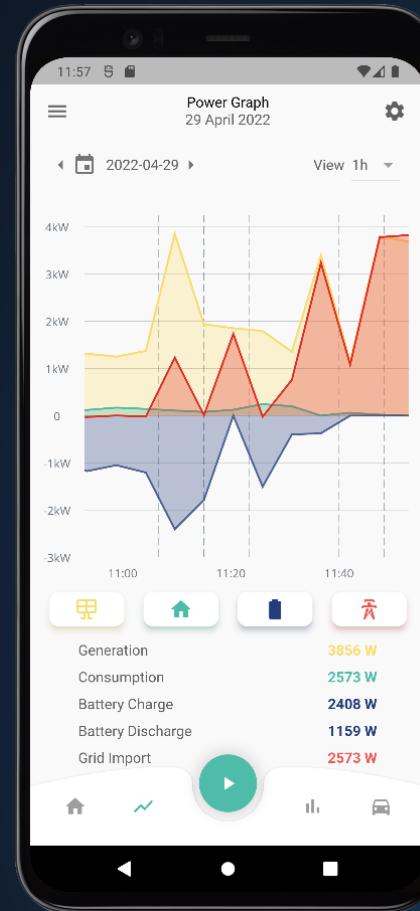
11:57

Power Graph
29 April 2022

2022-04-29

View 1h

4kW
3kW
2kW
1kW
0
-1kW
-2kW
-3kW

11:00
11:20
11:40

Generation 3856 W
Consumption 2573 W
Battery Charge 2408 W
Battery Discharge 1159 W
Grid Import 2573 W